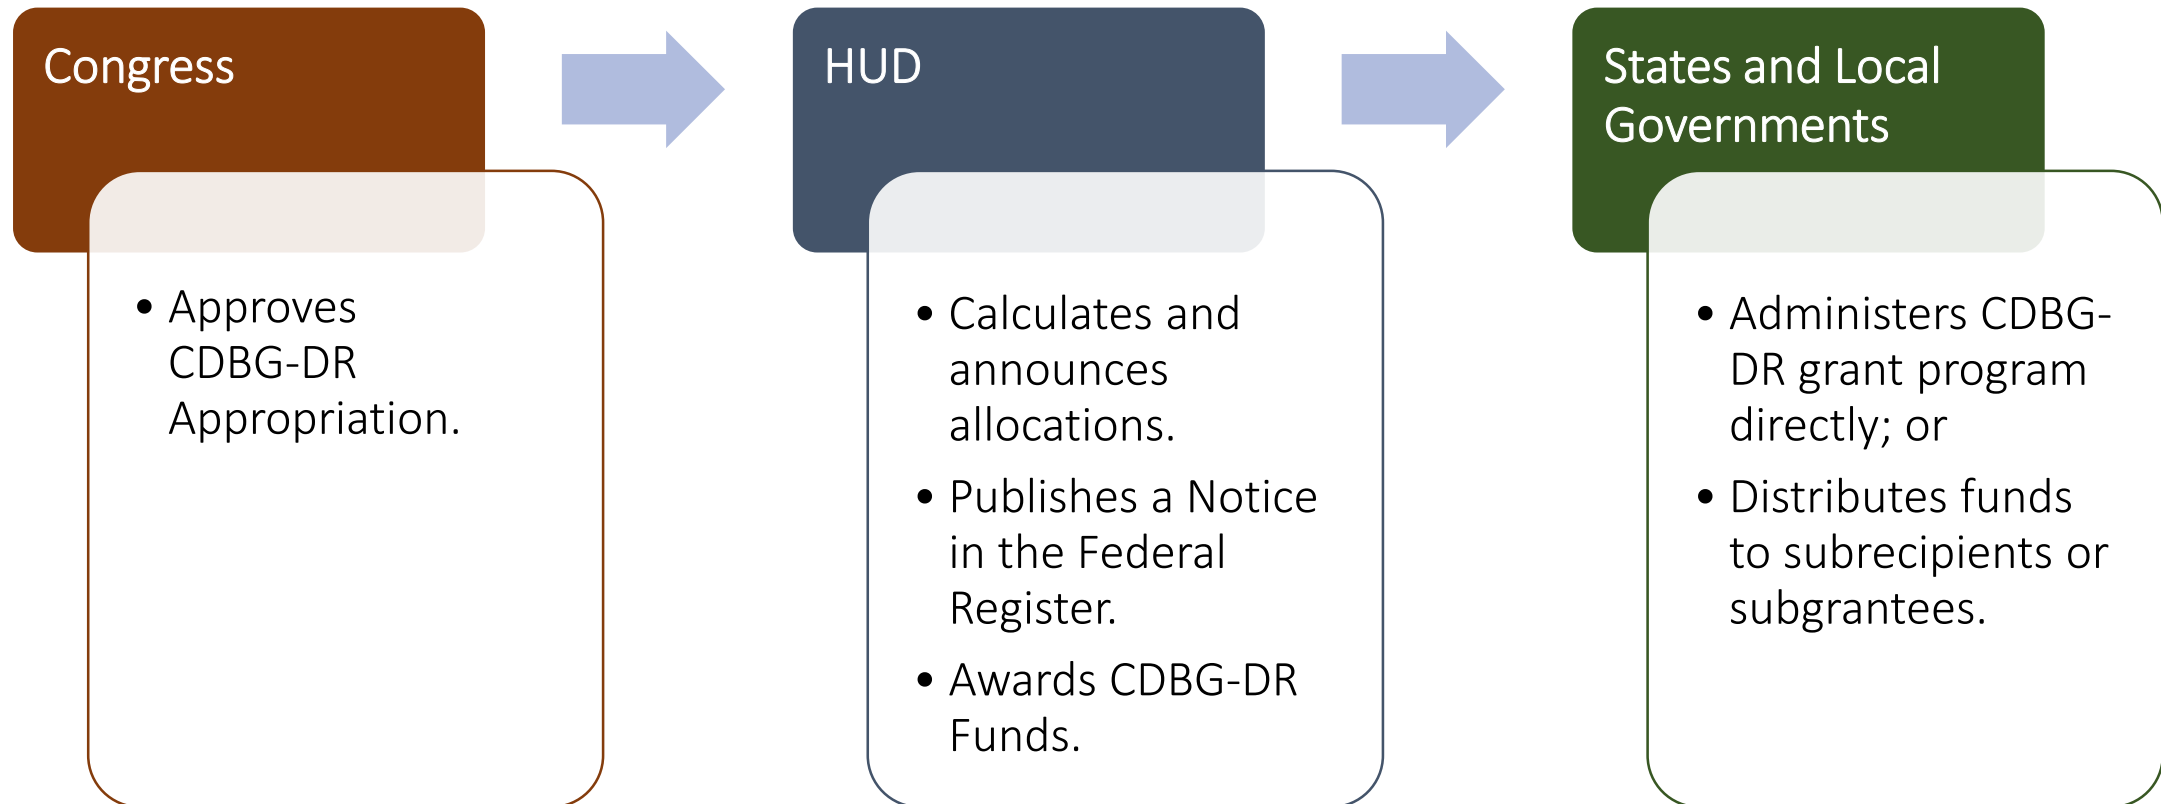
Congress

- Approves CDBG-DR Appropriation.

HUD

- Calculates and announces allocations.
- Publishes a Notice in the Federal Register.
- Awards CDBG-DR Funds.

States and Local Governments

- Administers CDBG-DR grant program directly; or
- Distributes funds to subrecipients or subgrantees.